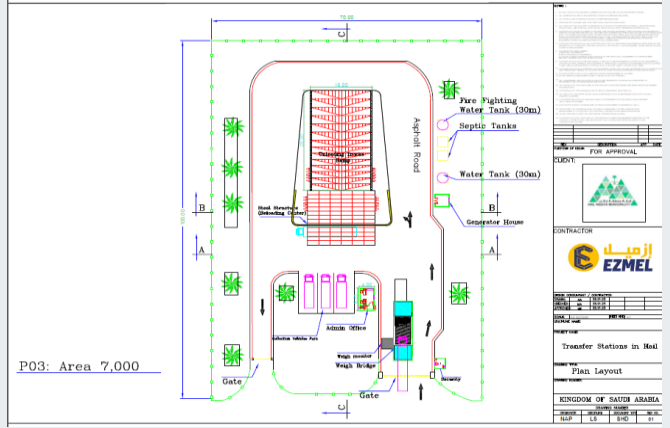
70.00

C

C

Fire Fighting Water Tank (30m)

Septic Tanks

Water Tank (30m)

Generator House

Asphalt Road

Unloading Ramp

Steel Structure (Unloading Center)

B

B

A

A

Admin Office

Weigh Bridge

Gate

Gate

Security

P03: Area 7,000

FOR APPROVAL

CLIENT:

CONTRACTOR

ازميل
EZMEL

Transfer Stations in Hail

Plan Layout

KINGDOM OF SAUDI ARABIA

NAP LS SHD 01